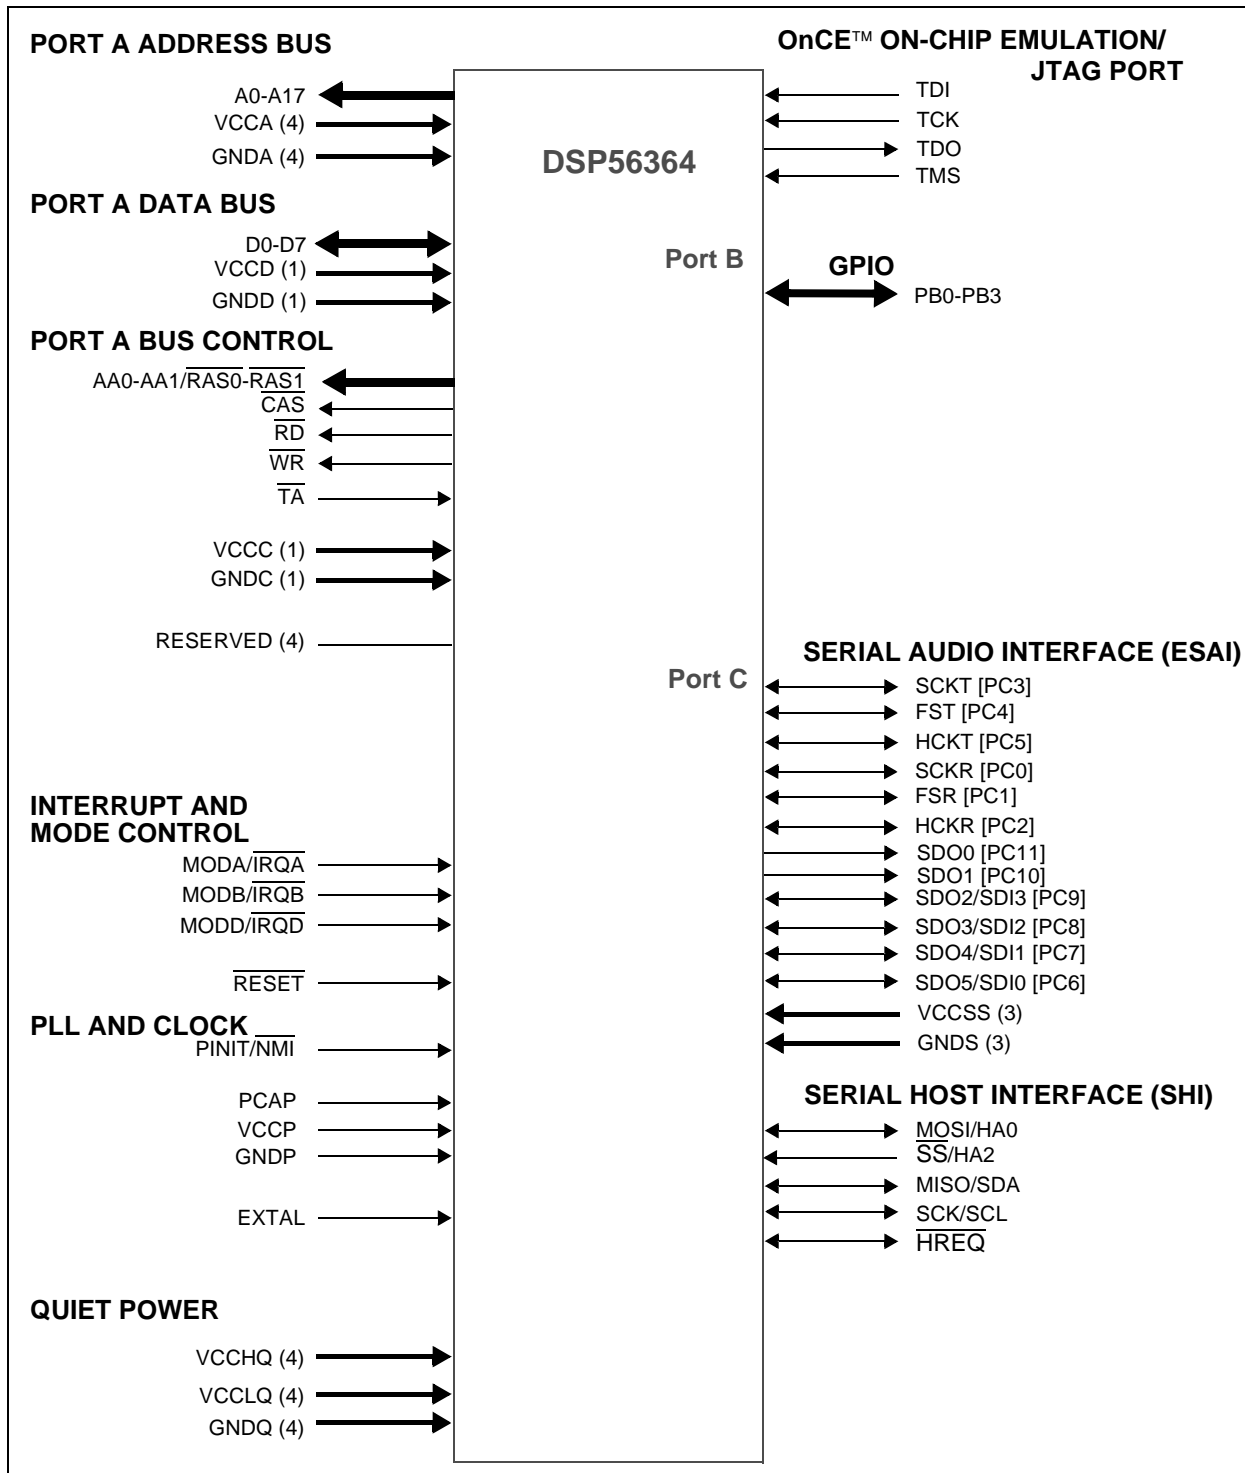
PORT A ADDRESS BUS

A0-A17
VCCA (4)
GNDA (4)

PORT A DATA BUS

D0-D7
VCCD (1)
GNDD (1)

PORT A BUS CONTROL

AA0-AA1/$\overline{RAS0}$-$\overline{RAS1}$
$\overline{CAS}$
$\overline{RD}$
$\overline{WR}$
$\overline{TA}$

VCCC (1)
GNDC (1)

RESERVED (4)

INTERRUPT AND MODE CONTROL

MODA/$\overline{IRQA}$
MODB/$\overline{IRQB}$
MODD/$\overline{IRQD}$

$\overline{RESET}$

PLL AND CLOCK

PINIT/$\overline{NMI}$

PCAP
VCCP
GNDP

EXTAL

QUIET POWER

VCCHQ (4)
VCCLQ (4)
GNDQ (4)

DSP56364

Port B

Port C

OnCE™ ON-CHIP EMULATION/ JTAG PORT

TDI
TCK
TDO
TMS

GPIO

PB0-PB3

SERIAL AUDIO INTERFACE (ESAI)

SCKT [PC3]
FST [PC4]
HCKT [PC5]
SCKR [PC0]
FSR [PC1]
HCKR [PC2]
SDO0 [PC11]
SDO1 [PC10]
SDO2/SDI3 [PC9]
SDO3/SDI2 [PC8]
SDO4/SDI1 [PC7]
SDO5/SDI0 [PC6]
VCCSS (3)
GNDS (3)

SERIAL HOST INTERFACE (SHI)

MOSI/HA0
$\overline{SS}$/HA2
MISO/SDA
SCK/SCL
$\overline{HREQ}$